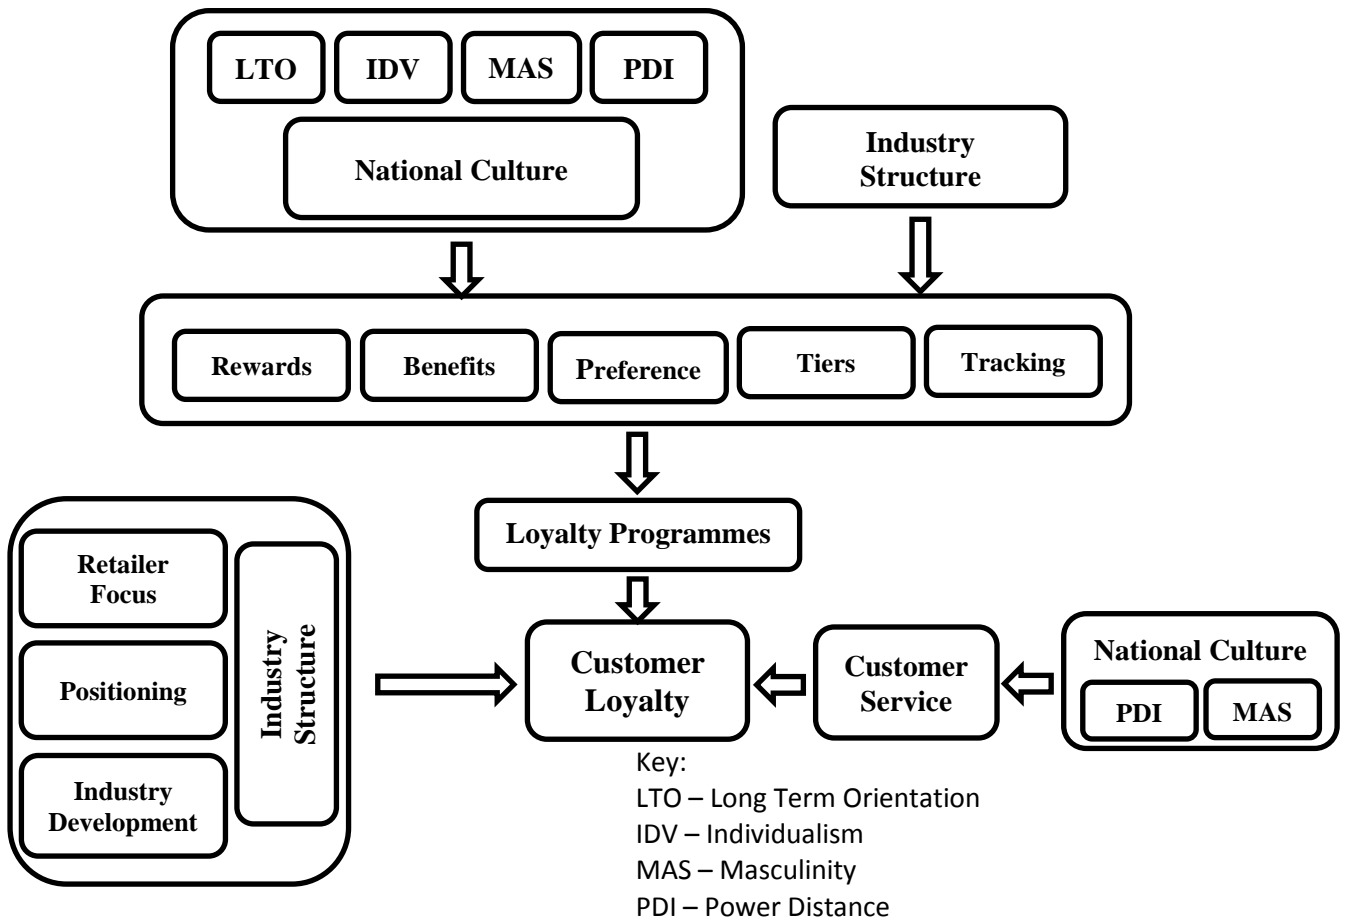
LTO
IDV
MAS
PDI
National Culture

Industry Structure

Rewards
Benefits
Preference
Tiers
Tracking

Loyalty Programmes

Retailer Focus
Positioning
Industry Development
Industry Structure

Customer Loyalty

Customer Service

National Culture
PDI
MAS

Key:
LTO – Long Term Orientation
IDV – Individualism
MAS – Masculinity
PDI – Power Distance